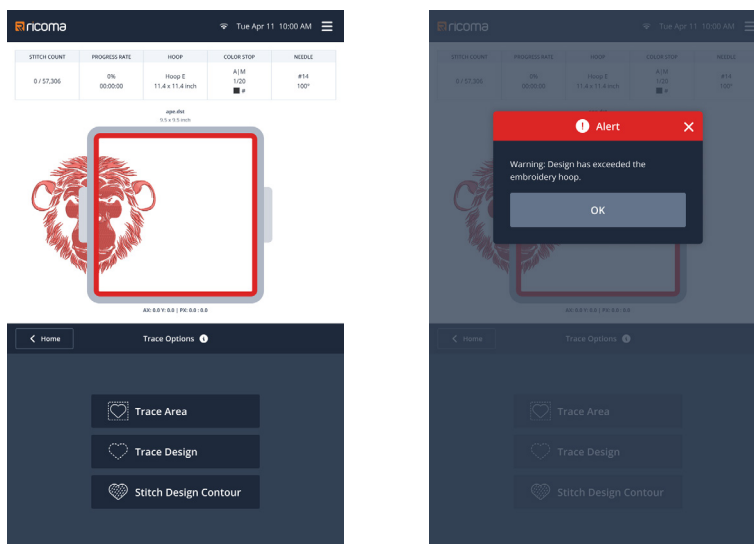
ricoma

Tue Apr 11 10:00 AM

| STITCH COUNT | PROGRESS RATE | HOOP | COLOR STOP | NEEDLE |
|---|---|---|---|---|
| 0 / 57,306 | 0% 00:00:00 | Hoop E 11.4 x 11.4 inch | A \| M 1/20 # | #14 100° |

ape.dst
9.5 x 9.5 inch

AX: 0.0 Y: 0.0 | PX: 0.0 : 0.0

Home

Trace Options

Trace Area

Trace Design

Stitch Design Contour

ricoma

Tue Apr 11 10:00 AM

Alert

Warning: Design has exceeded the embroidery hoop.

OK

Home

Trace Options

Trace Area

Trace Design

Stitch Design Contour